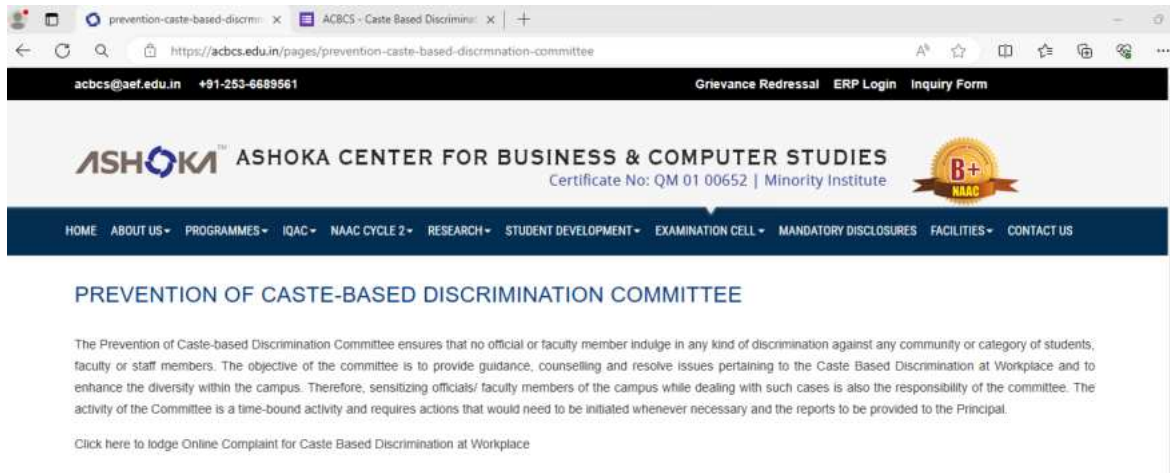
prevention-caste-based-discrm ×
ACBCS - Caste Based Discriminat ×
+

https://acbcs.edu.in/pages/prevention-caste-based-discrmnation-committee

acbcs@aef.edu.in +91-253-6689561
Grievance Redressal ERP Login Inquiry Form

ASHOKA ASHOKA CENTER FOR BUSINESS & COMPUTER STUDIES
Certificate No: QM 01 00652 | Minority Institute
B+ NAAC

HOME ABOUT US PROGRAMMES IQAC NAAC CYCLE 2 RESEARCH STUDENT DEVELOPMENT EXAMINATION CELL MANDATORY DISCLOSURES FACILITIES CONTACT US

PREVENTION OF CASTE-BASED DISCRIMINATION COMMITTEE

The Prevention of Caste-based Discrimination Committee ensures that no official or faculty member indulge in any kind of discrimination against any community or category of students, faculty or staff members. The objective of the committee is to provide guidance, counselling and resolve issues pertaining to the Caste Based Discrimination at Workplace and to enhance the diversity within the campus. Therefore, sensitizing officials/ faculty members of the campus while dealing with such cases is also the responsibility of the committee. The activity of the Committee is a time-bound activity and requires actions that would need to be initiated whenever necessary and the reports to be provided to the Principal.

Click here to lodge Online Complaint for Caste Based Discrimination at Workplace